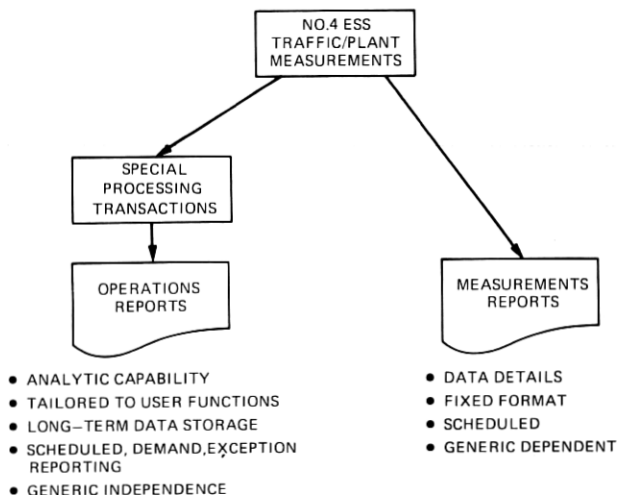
NO.4 ESS TRAFFIC/PLANT MEASUREMENTS

SPECIAL PROCESSING TRANSACTIONS

OPERATIONS REPORTS

MEASUREMENTS REPORTS

• ANALYTIC CAPABILITY
• TAILORED TO USER FUNCTIONS
• LONG–TERM DATA STORAGE
• SCHEDULED, DEMAND, EXCEPTION REPORTING
• GENERIC INDEPENDENCE

• DATA DETAILS
• FIXED FORMAT
• SCHEDULED
• GENERIC DEPENDENT